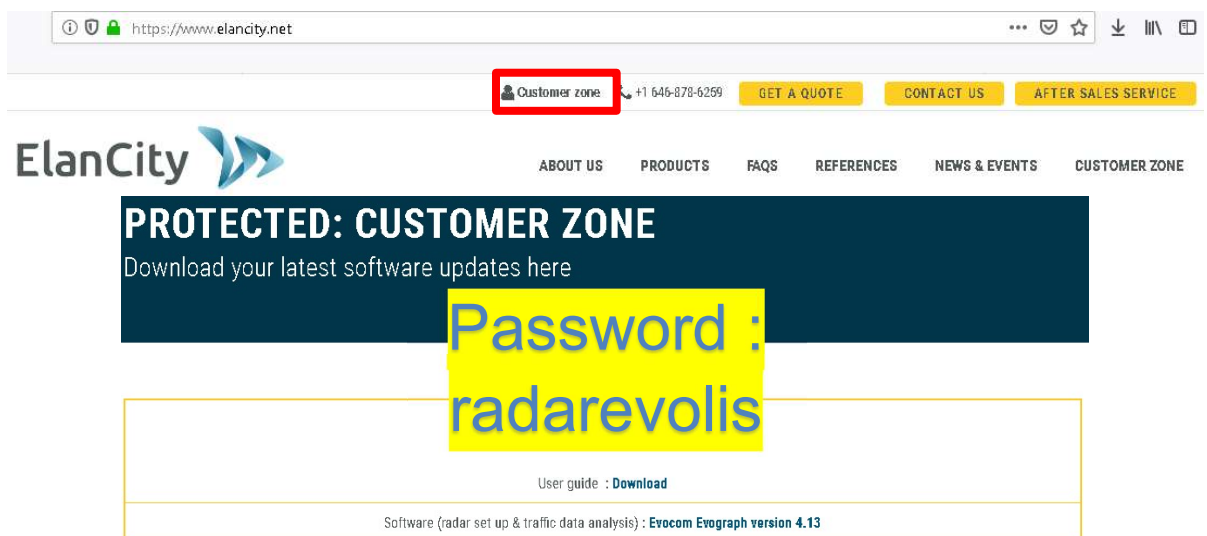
https://www.elancity.net

Customer zone +1 646-878-6259 GET A QUOTE CONTACT US AFTER SALES SERVICE

ElanCity

ABOUT US PRODUCTS FAQS REFERENCES NEWS & EVENTS CUSTOMER ZONE

PROTECTED: CUSTOMER ZONE

Download your latest software updates here

Password : radarevolis

User guide : Download

Software (radar set up & traffic data analysis) : Evocom Evograph version 4.13